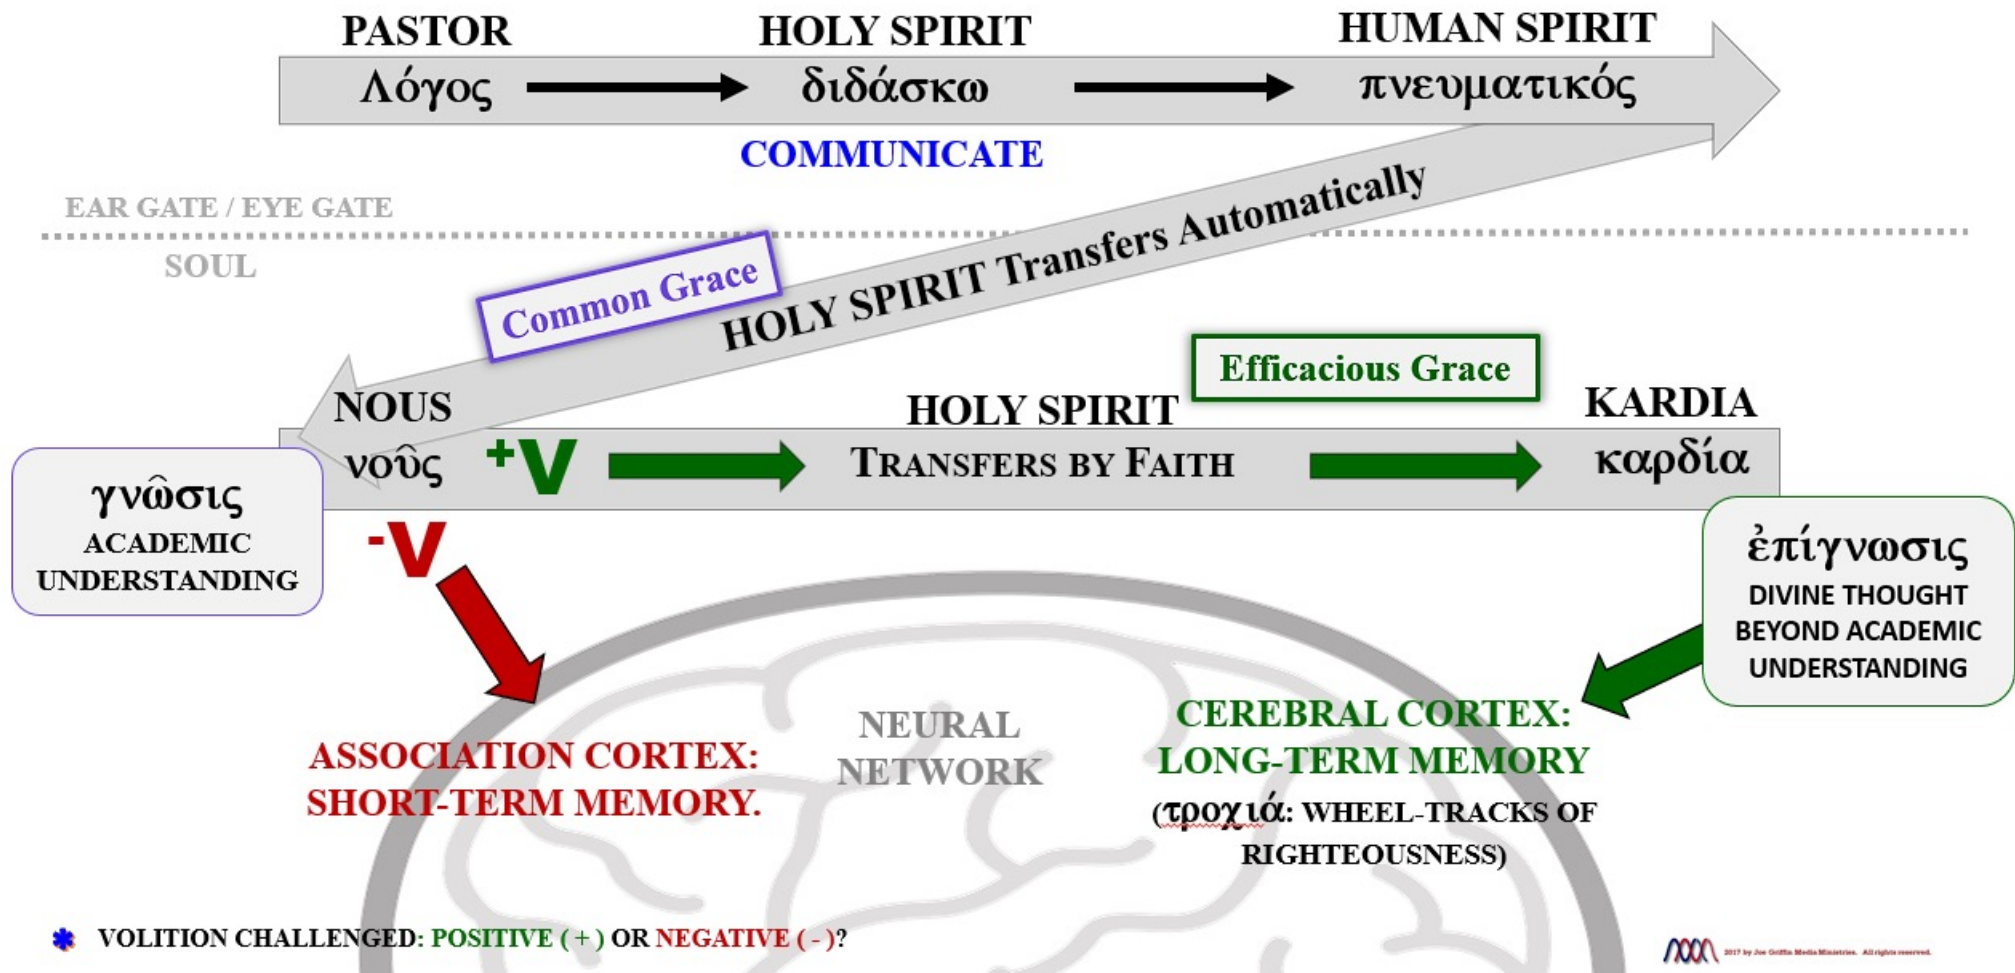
PASTOR
Λόγος

HOLY SPIRIT
διδάσκω

HUMAN SPIRIT
πνευματικός

COMMUNICATE

EAR GATE / EYE GATE

SOUL

HOLY SPIRIT Transfers Automatically

Common Grace

Efficacious Grace

NOUS
νοῦς

$^+$V

HOLY SPIRIT
TRANSFERS BY FAITH

KARDIA
καρδία

γνῶσις
ACADEMIC UNDERSTANDING

-V

ἐπίγνωσις
DIVINE THOUGHT BEYOND ACADEMIC UNDERSTANDING

ASSOCIATION CORTEX:
SHORT-TERM MEMORY.

NEURAL NETWORK

CEREBRAL CORTEX:
LONG-TERM MEMORY
(τροχιά: WHEEL-TRACKS OF RIGHTEOUSNESS)

VOLITION CHALLENGED: POSITIVE ( + ) OR NEGATIVE ( - )?

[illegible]